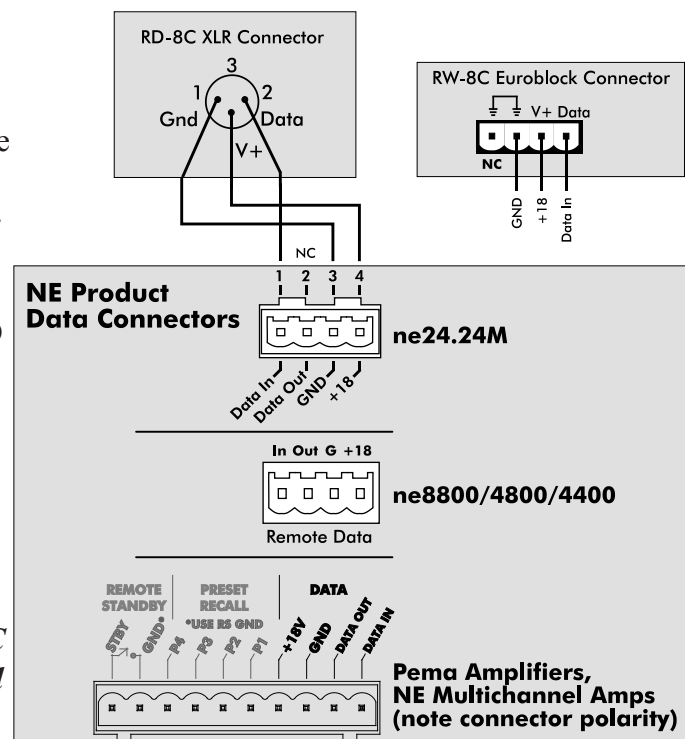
RD-8C XLR Connector

3

1

2

Gnd

Data

V+

RW-8C Euroblock Connector

V+ Data

NC

GND

+18

Data In

NC

1 2 3 4

NE Product Data Connectors

ne24.24M

Data In

Data Out

GND

+18

In Out G +18

ne8800/4800/4400

Remote Data

REMOTE STANDBY

PRESET RECALL

*USE RS GND

DATA

STBY

GND*

P4

P3

P2

P1

+18V

GND

DATA OUT

DATA IN

Pema Amplifiers, NE Multichannel Amps (note connector polarity)